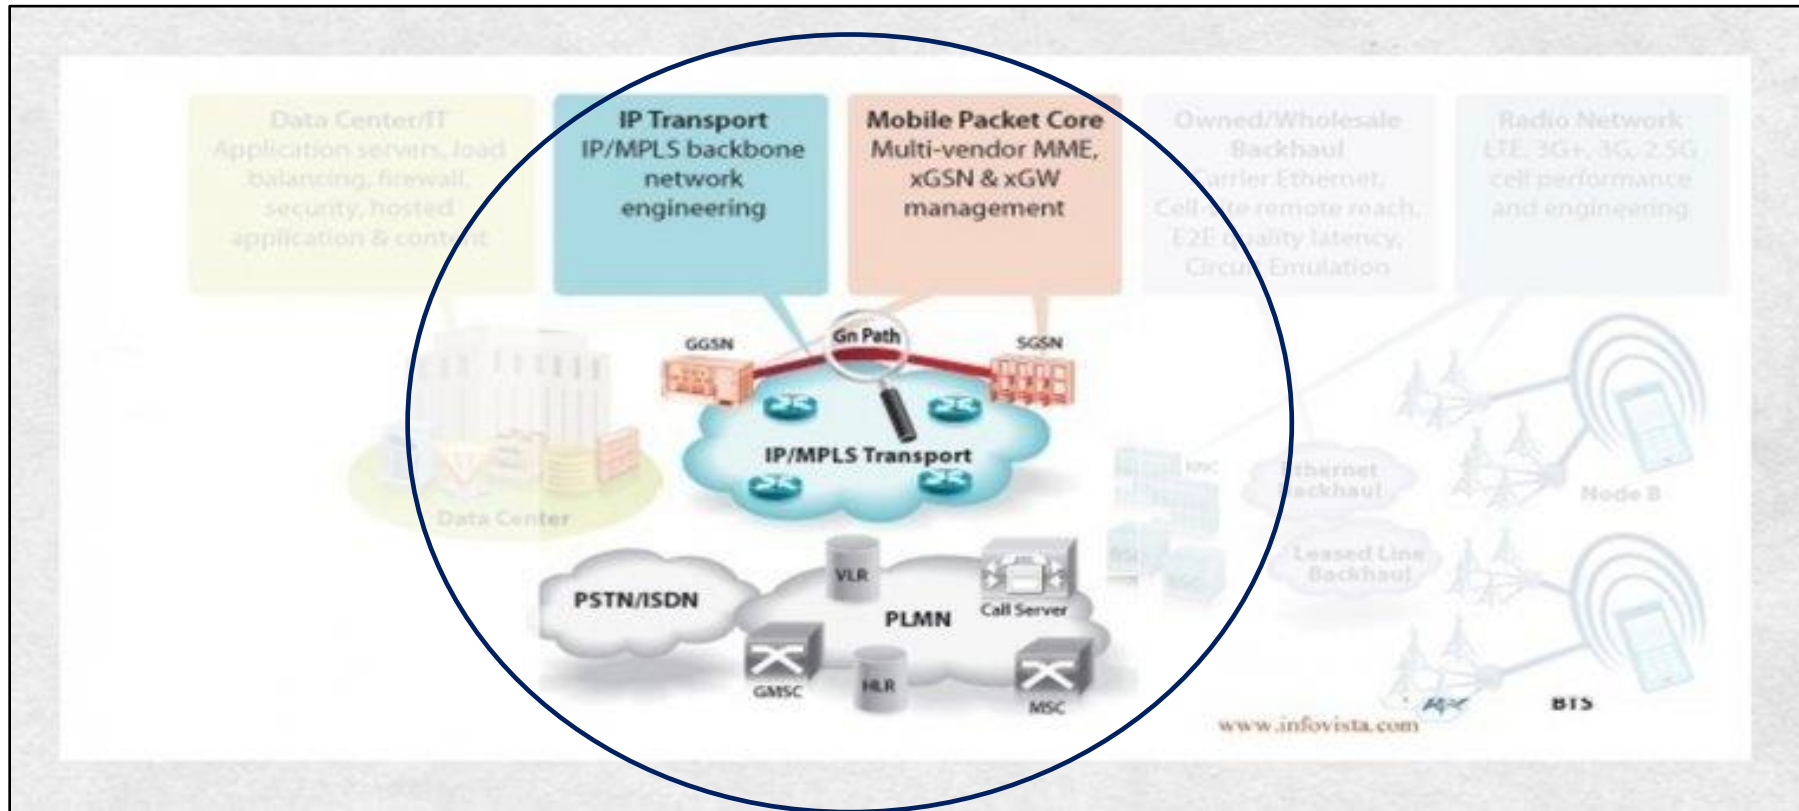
Data Center/IT
Application servers, load balancing, firewall, security, hosted application & content

IP Transport
IP/MPLS backbone network engineering

Mobile Packet Core
Multi-vendor MME, xGSN & xGW management

Owned/Wholesale Backhaul
Carrier Ethernet, Cell-site remote reach, E2E quality latency, Circuit Emulation

Radio Network
LTE, 3G+, 3G, 2.5G cell performance and engineering

GGSN
Gn Path
SGSN
IP/MPLS Transport
Data Center
RNC
Ethernet Backhaul
Node B
BSC
Leased Line Backhaul
PSTN/ISDN
VLR
Call Server
PLMN
GMSC
HLR
MSC
BTS
www.infovista.com